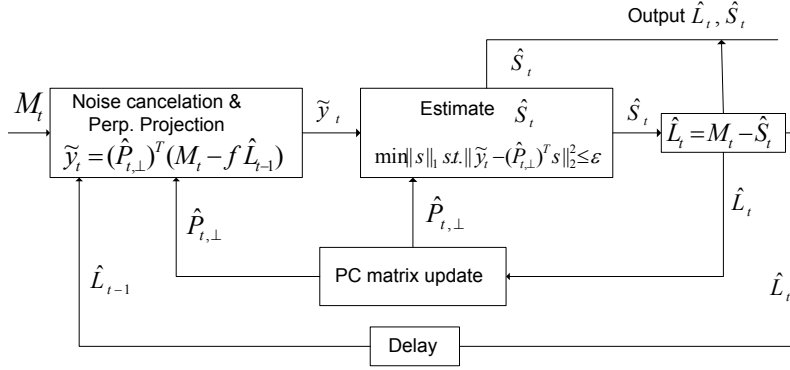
Output $\hat{L}_t, \hat{S}_t$

$M_t$

Noise cancelation & Perp. Projection

$\tilde{y}_t = (\hat{P}_{t,\perp})^T (M_t - f\hat{L}_{t-1})$

$\tilde{y}_t$

$\hat{S}_t$

Estimate $\hat{S}_t$

$\min \|s\|_1 \; s.t. \|\tilde{y}_t - (\hat{P}_{t,\perp})^T s\|_2^2 \leq \varepsilon$

$\hat{S}_t$

$\hat{L}_t = M_t - \hat{S}_t$

$\hat{P}_{t,\perp}$

$\hat{P}_{t,\perp}$

$\hat{L}_t$

PC matrix update

$\hat{L}_{t-1}$

$\hat{L}_t$

Delay